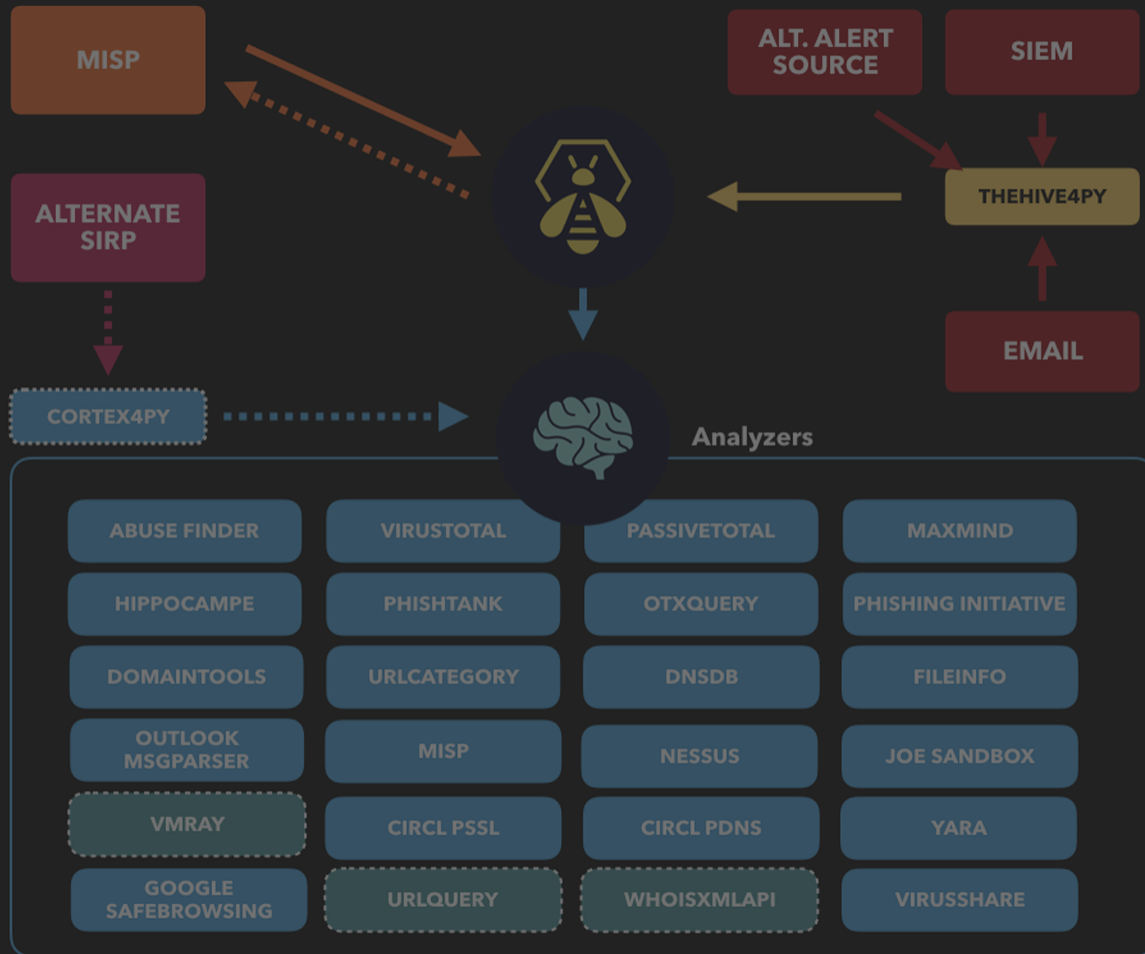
MISP

ALT. ALERT SOURCE

SIEM

ALTERNATE SIRP

THEHIVE4PY

EMAIL

CORTEX4PY

Analyzers

| ABUSE FINDER | VIRUSTOTAL | PASSIVETOTAL | MAXMIND |
|---|---|---|---|
| HIPPOCAMPE | PHISHTANK | OTXQUERY | PHISHING INITIATIVE |
| DOMAINTOOLS | URLCATEGORY | DNSDB | FILEINFO |
| OUTLOOK MSGPARSER | MISP | NESSUS | JOE SANDBOX |
| VMRAY | CIRCL PSSL | CIRCL PDNS | YARA |
| GOOGLE SAFEBROWSING | URLQUERY | WHOISXMLAPI | VIRUSSHARE |